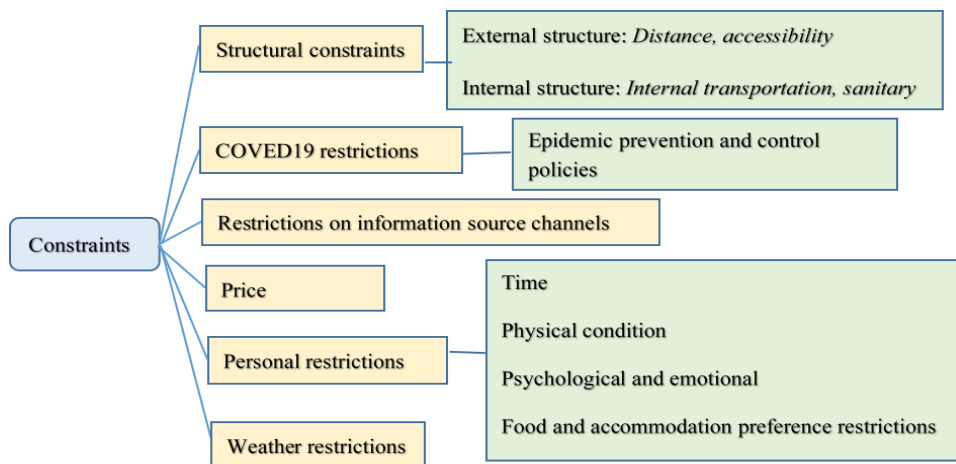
Constraints

Structural constraints

External structure: *Distance, accessibility*

Internal structure: *Internal transportation, sanitary*

COVED19 restrictions

Epidemic prevention and control policies

Restrictions on information source channels

Price

Personal restrictions

Time

Physical condition

Psychological and emotional

Food and accommodation preference restrictions

Weather restrictions